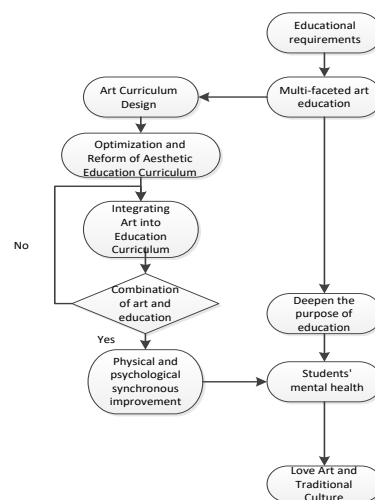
Educational requirements

Art Curriculum Design

Multi-faceted art education

Optimization and Reform of Aesthetic Education Curriculum

Integrating Art into Education Curriculum

No

Combination of art and education

Yes

Deepen the purpose of education

Physical and psychological synchronous improvement

Students' mental health

Love Art and Traditional Culture